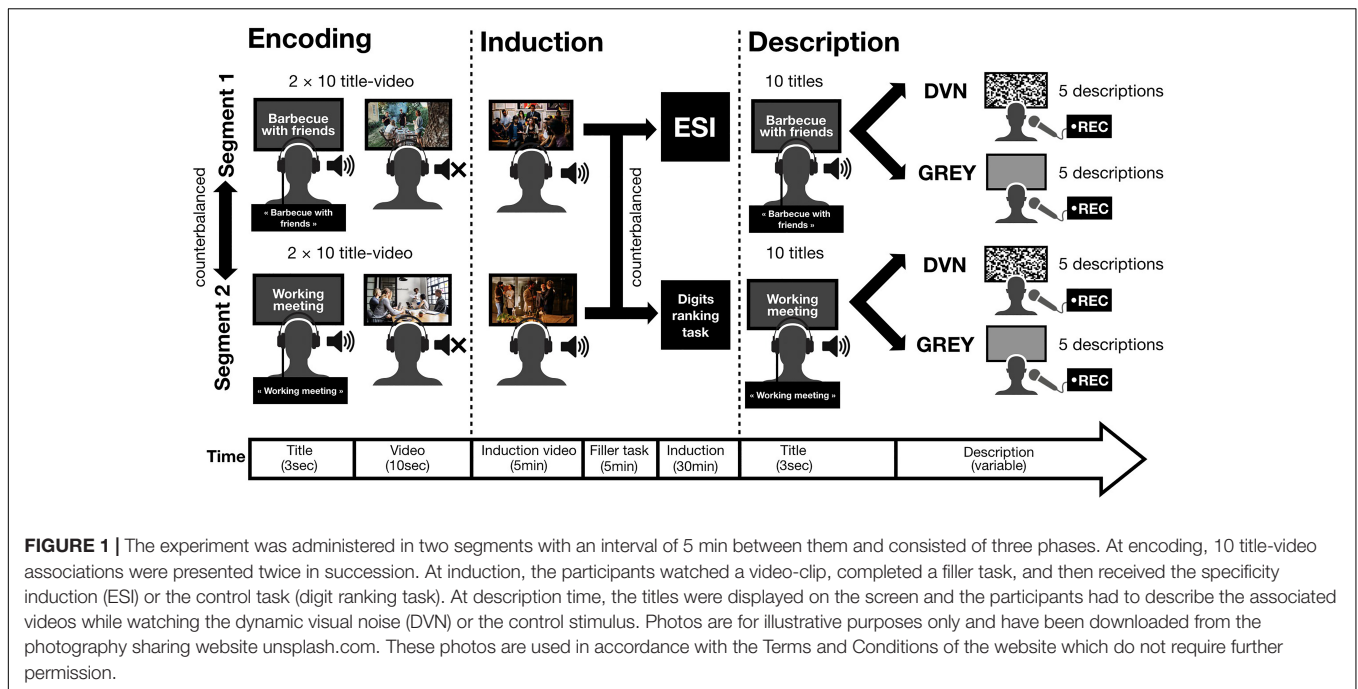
Encoding

Induction

Description

Segment 1

counterbalanced

Segment 2

2 × 10 title-video

Barbecue with friends

« Barbecue with friends »

2 × 10 title-video

Working meeting

« Working meeting »

counterbalanced

ESI

Digits ranking task

10 titles

Barbecue with friends

« Barbecue with friends »

DVN

5 descriptions

•REC

GREY

5 descriptions

•REC

10 titles

Working meeting

« Working meeting »

DVN

5 descriptions

•REC

GREY

5 descriptions

•REC

| Time | Title (3sec) | Video (10sec) | Induction video (5min) | Filler task (5min) | Induction (30min) | Title (3sec) | Description (variable) |
|---|---|---|---|---|---|---|---|

**FIGURE 1 |** The experiment was administered in two segments with an interval of 5 min between them and consisted of three phases. At encoding, 10 title-video associations were presented twice in succession. At induction, the participants watched a video-clip, completed a filler task, and then received the specificity induction (ESI) or the control task (digit ranking task). At description time, the titles were displayed on the screen and the participants had to describe the associated videos while watching the dynamic visual noise (DVN) or the control stimulus. Photos are for illustrative purposes only and have been downloaded from the photography sharing website unsplash.com. These photos are used in accordance with the Terms and Conditions of the website which do not require further permission.